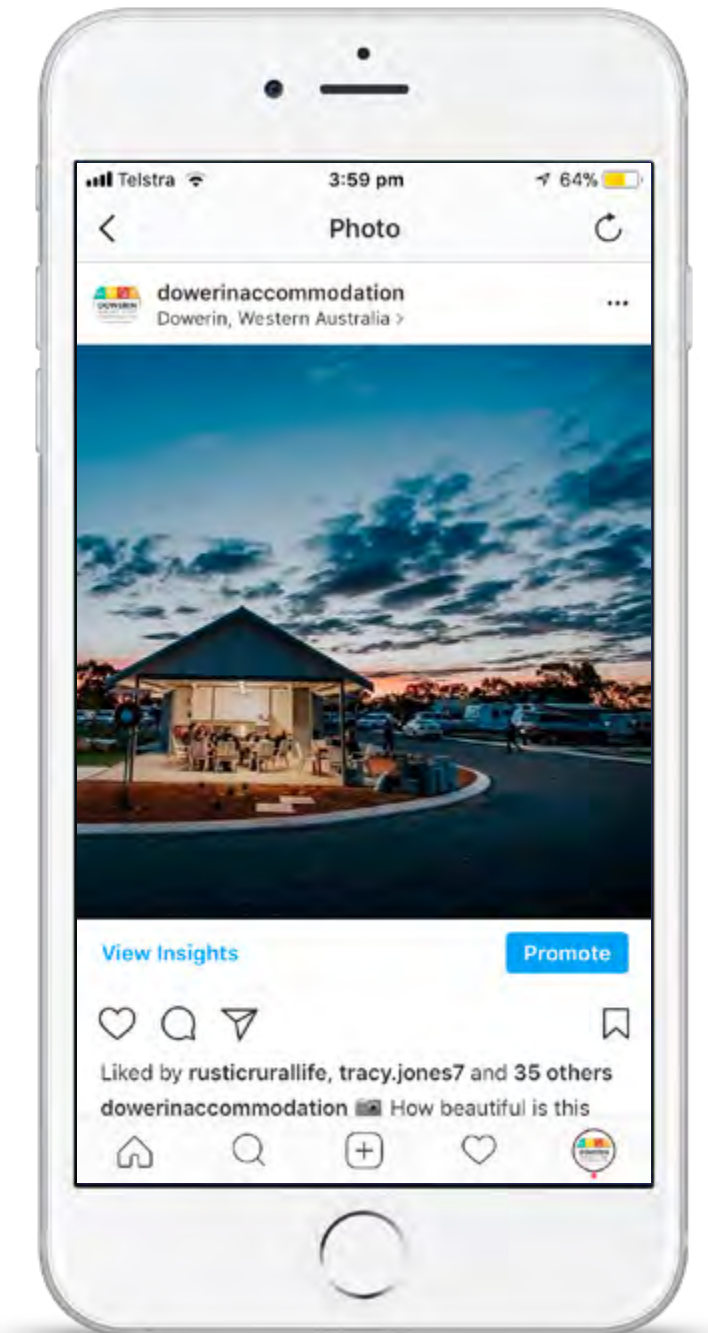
Telstra 3:59 pm 64%

Photo

dowerinaccommodation
Dowerin, Western Australia >

View Insights

Promote

Liked by rusticrurallife, tracy.jones7 and 35 others

dowerinaccommodation 📷 How beautiful is this